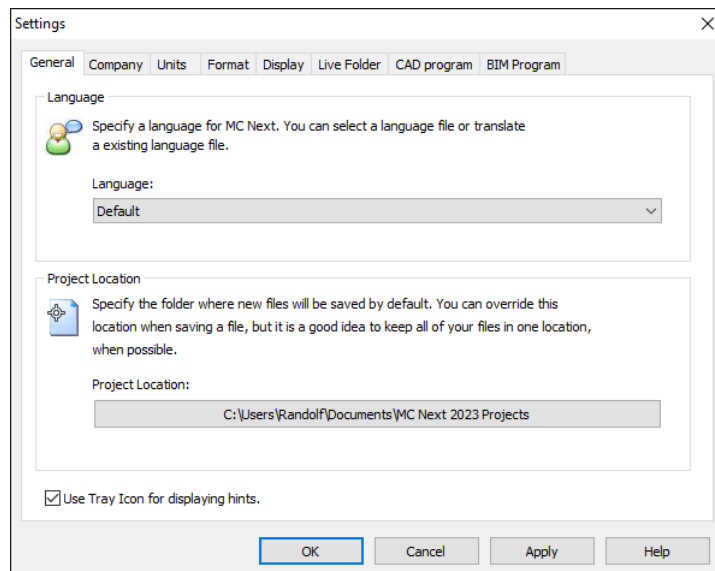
Settings

General | Company | Units | Format | Display | Live Folder | CAD program | BIM Program

Language

Specify a language for MC Next. You can select a language file or translate a existing language file.

Language:

Default

Project Location

Specify the folder where new files will be saved by default. You can override this location when saving a file, but it is a good idea to keep all of your files in one location, when possible.

Project Location:

C:\Users\Randolf\Documents\MC Next 2023 Projects

Use Tray Icon for displaying hints.

OK | Cancel | Apply | Help